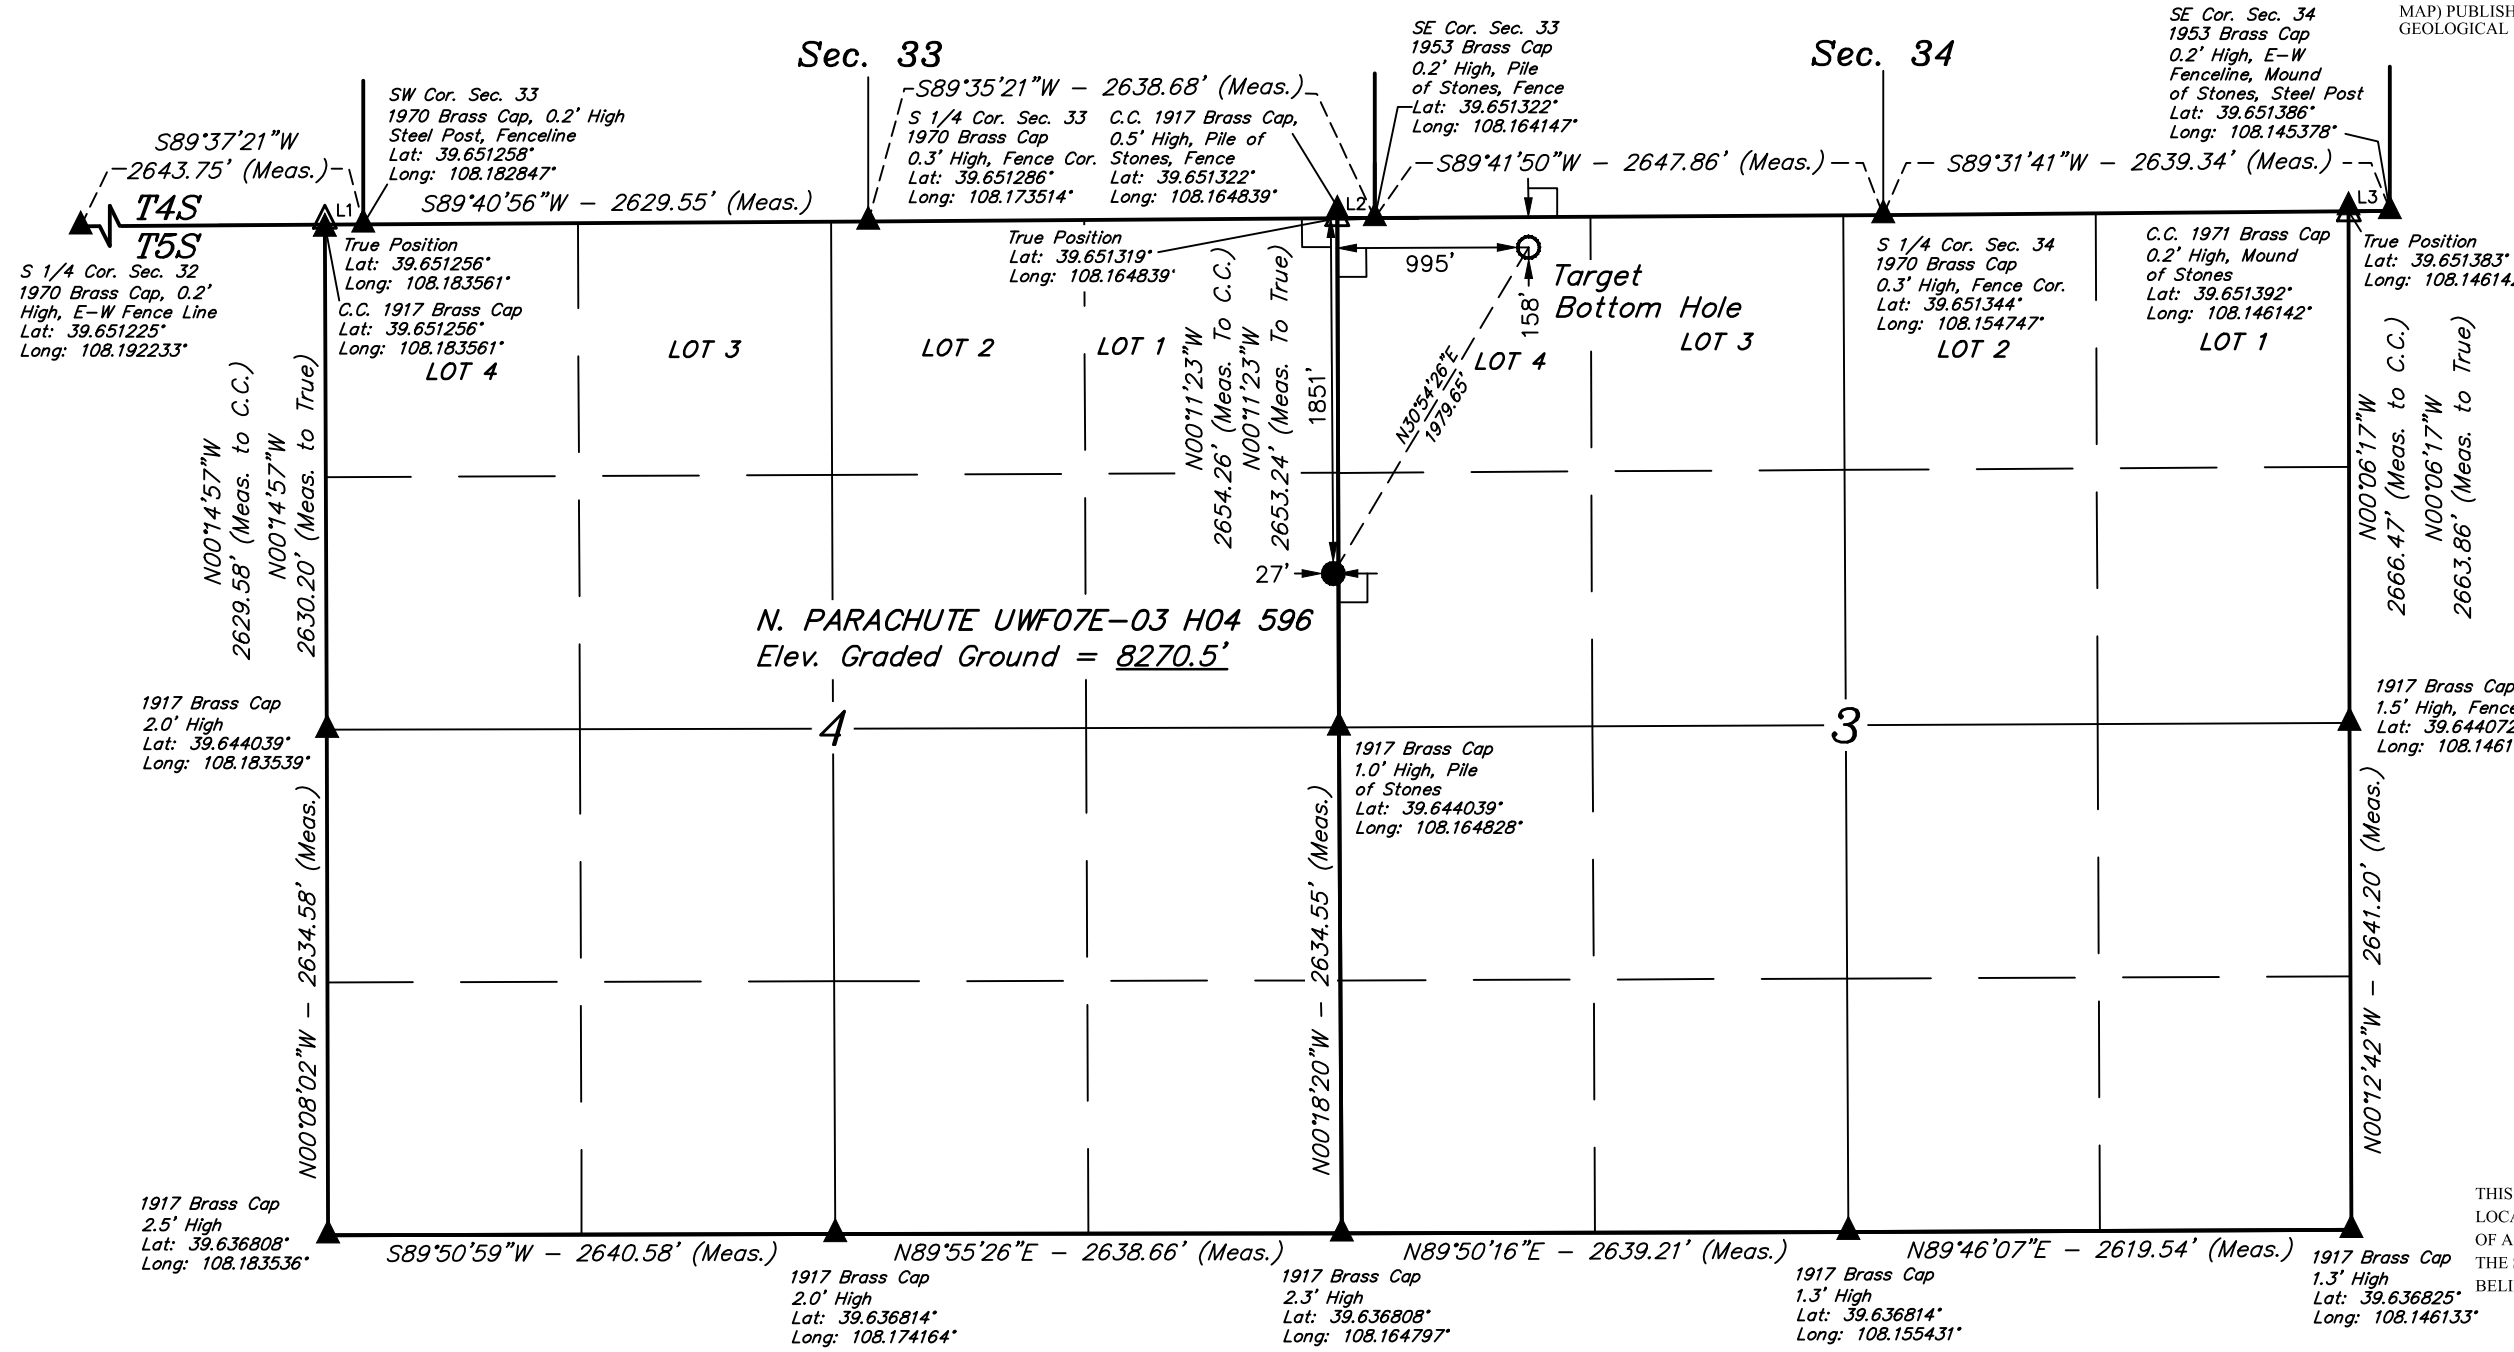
MAP) PUBLISH
GEOLOGICAL

Sec. 33

Sec. 34

SE Cor. Sec. 33
1953 Brass Cap
0.2' High, Pile
of Stones, Fence
Lat: 39.651322°
Long: 108.164147°

SE Cor. Sec. 34
1953 Brass Cap
0.2' High, E–W
Fenceline, Mound
of Stones, Steel Post
Lat: 39.651386°
Long: 108.145378°

S89°37'21"W
2643.75' (Meas.)

SW Cor. Sec. 33
1970 Brass Cap, 0.2' High
Steel Post, Fenceline
Lat: 39.651258°
Long: 108.182847°

S89°35'21"W – 2638.68' (Meas.)

S 1/4 Cor. Sec. 33
1970 Brass Cap
0.3' High, Fence Cor.
Lat: 39.651286°
Long: 108.173514°

C.C. 1917 Brass Cap,
0.5' High, Pile of
Stones, Fence
Lat: 39.651322°
Long: 108.164839°

S89°41'50"W – 2647.86' (Meas.)

S89°31'41"W – 2639.34' (Meas.)

T4S
T5S

L1

S89°40'56"W – 2629.55' (Meas.)

L2

L3

S 1/4 Cor. Sec. 32
1970 Brass Cap, 0.2'
High, E–W Fence Line
Lat: 39.651225°
Long: 108.192233°

True Position
Lat: 39.651256°
Long: 108.183561°

C.C. 1917 Brass Cap
Lat: 39.651256°
Long: 108.183561°

True Position
Lat: 39.651319°
Long: 108.164839°

995'

Target
Bottom Hole

158'

S 1/4 Cor. Sec. 34
1970 Brass Cap
0.3' High, Fence Cor.
Lat: 39.651344°
Long: 108.154747°

C.C. 1971 Brass Cap
0.2' High, Mound
of Stones
Lat: 39.651392°
Long: 108.146142°

True Position
Lat: 39.651383°
Long: 108.14614

LOT 4

LOT 3

LOT 2

LOT 1

LOT 4

LOT 3

LOT 2

LOT 1

N00°14'57"W
2629.58' (Meas. to C.C.)

N00°14'57"W
2630.20' (Meas. to True)

N00°11'23"W
2654.26' (Meas. To C.C.)

N00°11'23"W
2653.24' (Meas. To True)

1851'

N30°54'26"E
1979.65'

N00°06'17"W
2666.47' (Meas. to C.C.)

N00°06'17"W
2663.86' (Meas. to True)

27'

N. PARACHUTE UWF07E–03 H04 596
Elev. Graded Ground = 8270.5'

1917 Brass Cap
2.0' High
Lat: 39.644039°
Long: 108.183539°

4

3

1917 Brass Cap
1.0' High, Pile
of Stones
Lat: 39.644039°
Long: 108.164828°

1917 Brass Cap
1.5' High, Fence
Lat: 39.644072
Long: 108.1461

N00°08'02"W – 2634.58' (Meas.)

N00°18'20"W – 2634.55' (Meas.)

N00°12'42"W – 2641.20' (Meas.)

1917 Brass Cap
2.5' High
Lat: 39.636808°
Long: 108.183536°

S89°50'59"W – 2640.58' (Meas.)

N89°55'26"E – 2638.66' (Meas.)

N89°50'16"E – 2639.21' (Meas.)

N89°46'07"E – 2619.54' (Meas.)

1917 Brass Cap
2.0' High
Lat: 39.636814°
Long: 108.174164°

1917 Brass Cap
2.3' High
Lat: 39.636808°
Long: 108.164797°

1917 Brass Cap
1.3' High
Lat: 39.636814°
Long: 108.155431°

1917 Brass Cap
1.3' High
Lat: 39.636825°
Long: 108.146133°

THIS
LOCA
OF A
THE
BELI